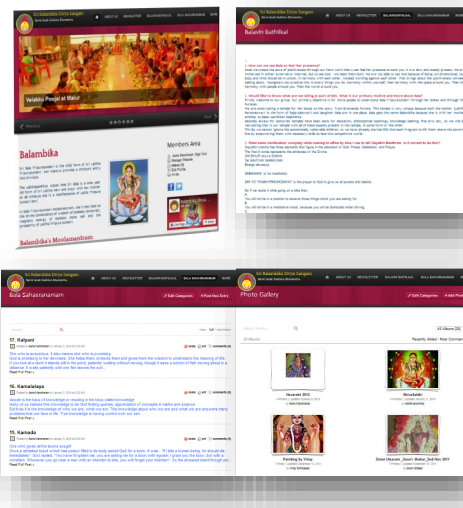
Sri Balambika Divya Sangam
ABOUT US
NEWSLETTER
BALAVIHAR
Velakku Poojai at Malur
Balambika
Members Area
Balambika's Moolamantram

Balavih Bathilkal

Sri Balambika Divya Sangam
ABOUT US
NEWSLETTER
BALA SAHASRANAMAM
Bala Sahasranamam
Edit Categories
Post New Entry
17. Ralyani
Read Full Post »
16. Kamalalaya
Read Full Post »
15. Kamada
Read Full Post »

Sri Balambika Divya Sangam
ABOUT US
NEWSLETTER
Photo Gallery
Edit Categories
Add Album
All Albums
Navaratri 2011
ShivaSakthi
Painting by Vinay
Gona Utsavam _Gowri Bhakya_2nd Nov 2011